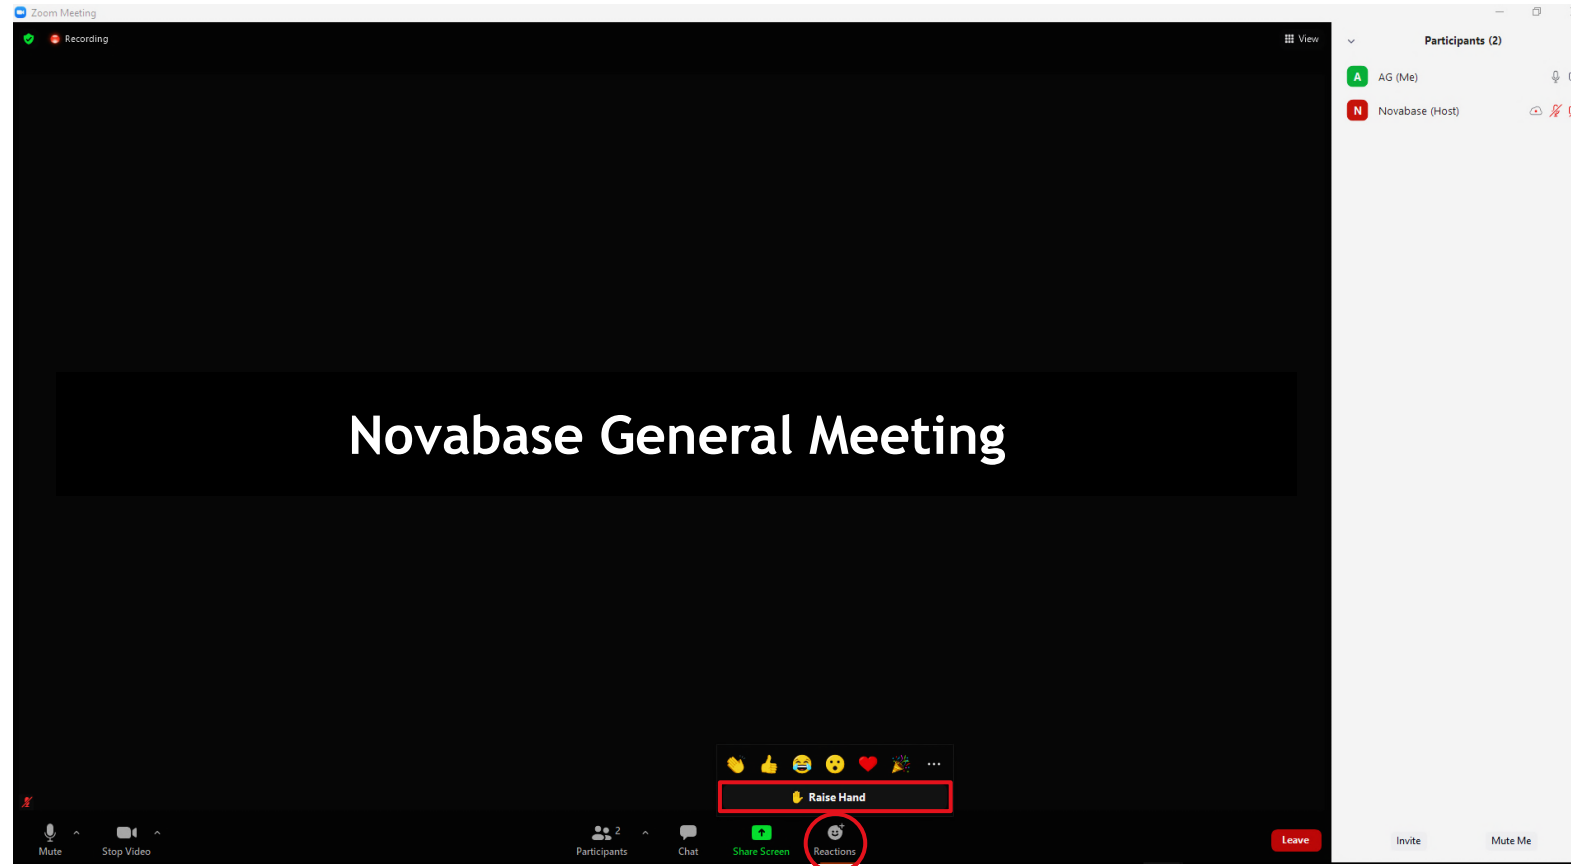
Zoom Meeting

Recording

View

Participants (2)

A AG (Me)

N Novabase (Host)

Novabase General Meeting

Raise Hand

Mute

Stop Video

2

Participants

Chat

Share Screen

Reactions

Leave

Invite

Mute Me